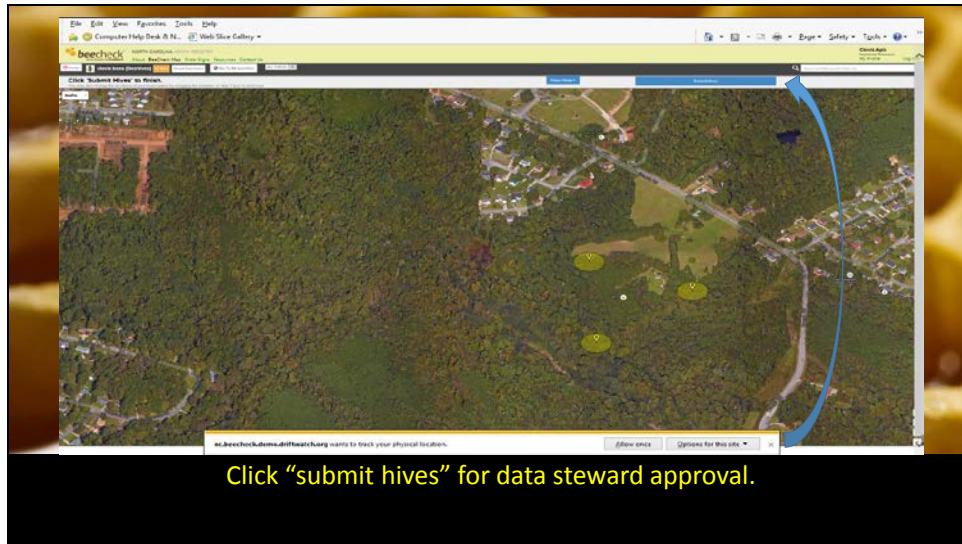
File Edit View Favorites Tools Help

Computer Help Desk & N... Web Slice Gallery

Page Safety Tools

beecheck NORTH CAROLINA

BeeCheck Map

Click 'Submit Hives' to finish.

ec.beecheck.demo.driftwatch.org wants to track your physical location.

Allow once

Options for this site

Click “submit hives” for data steward approval.